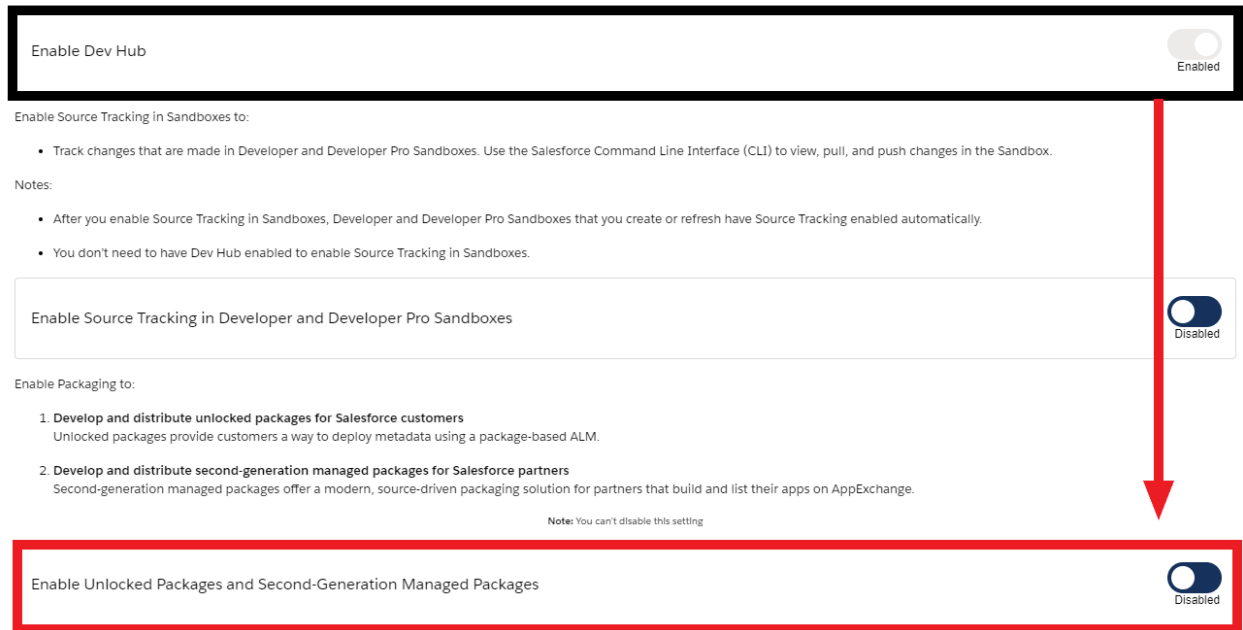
Enable Dev Hub

Enabled

Enable Source Tracking in Sandboxes to:

- Track changes that are made in Developer and Developer Pro Sandboxes. Use the Salesforce Command Line Interface (CLI) to view, pull, and push changes in the Sandbox.

Notes:

- After you enable Source Tracking in Sandboxes, Developer and Developer Pro Sandboxes that you create or refresh have Source Tracking enabled automatically.

- You don't need to have Dev Hub enabled to enable Source Tracking in Sandboxes.

Enable Source Tracking in Developer and Developer Pro Sandboxes

Disabled

Enable Packaging to:

1. **Develop and distribute unlocked packages for Salesforce customers**
Unlocked packages provide customers a way to deploy metadata using a package-based ALM.

2. **Develop and distribute second-generation managed packages for Salesforce partners**
Second-generation managed packages offer a modern, source-driven packaging solution for partners that build and list their apps on AppExchange.

**Note:** You can't disable this setting

Enable Unlocked Packages and Second-Generation Managed Packages

Disabled